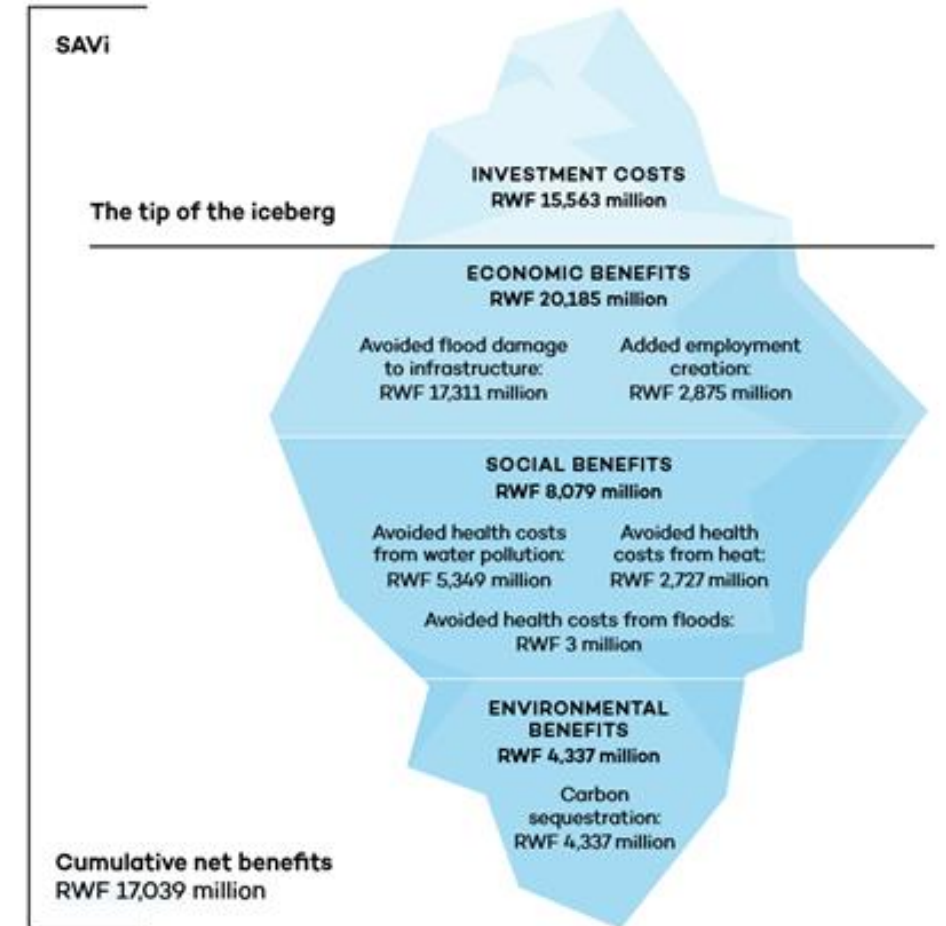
SAVi

INVESTMENT COSTS
RWF 15,563 million

The tip of the iceberg

ECONOMIC BENEFITS
RWF 20,185 million

Avoided flood damage to infrastructure: RWF 17,311 million

Added employment creation: RWF 2,875 million

SOCIAL BENEFITS
RWF 8,079 million

Avoided health costs from water pollution: RWF 5,349 million

Avoided health costs from heat: RWF 2,727 million

Avoided health costs from floods: RWF 3 million

ENVIRONMENTAL BENEFITS
RWF 4,337 million

Carbon sequestration: RWF 4,337 million

Cumulative net benefits
RWF 17,039 million